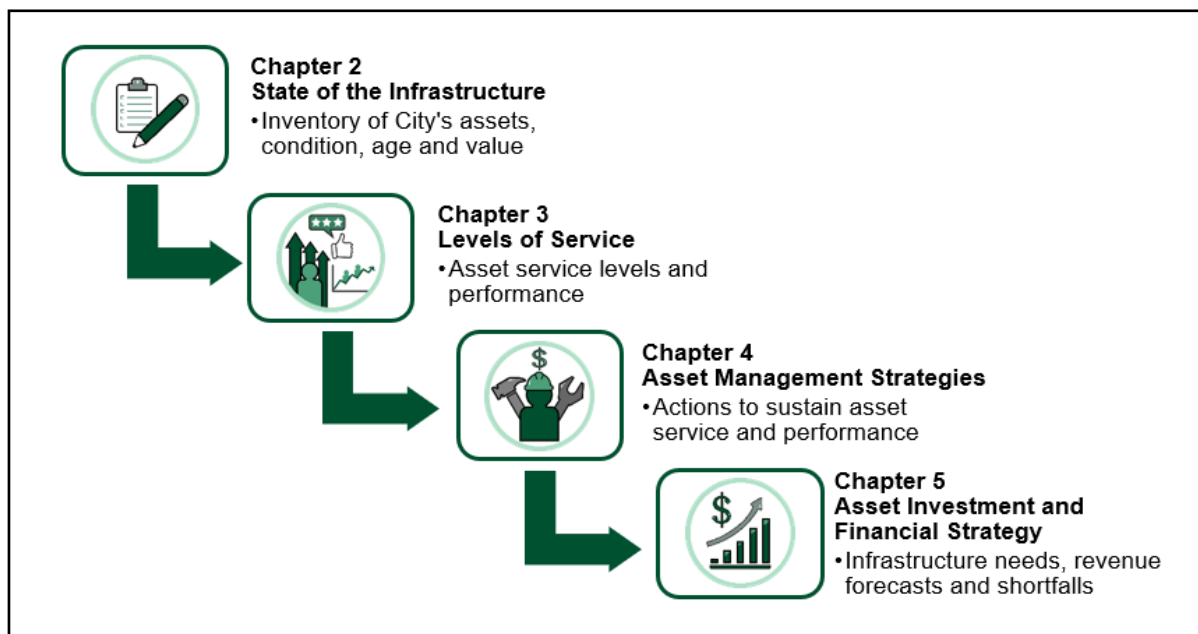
Chapter 2
State of the Infrastructure
• Inventory of City's assets, condition, age and value

Chapter 3
Levels of Service
• Asset service levels and performance

Chapter 4
Asset Management Strategies
• Actions to sustain asset service and performance

Chapter 5
Asset Investment and Financial Strategy
• Infrastructure needs, revenue forecasts and shortfalls